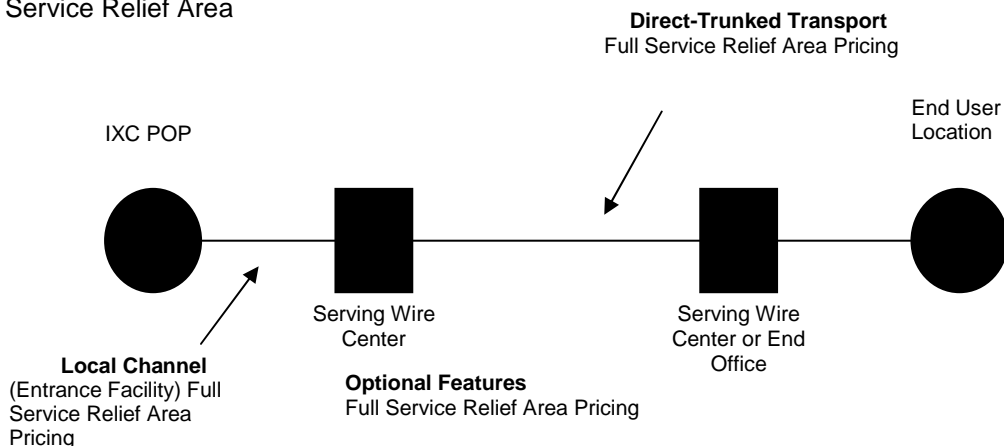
Service Relief Area

**Direct-Trunked Transport**
Full Service Relief Area Pricing

IXC POP

End User Location

Serving Wire Center

Serving Wire Center or End Office

**Local Channel**
(Entrance Facility) Full Service Relief Area Pricing

**Optional Features**
Full Service Relief Area Pricing